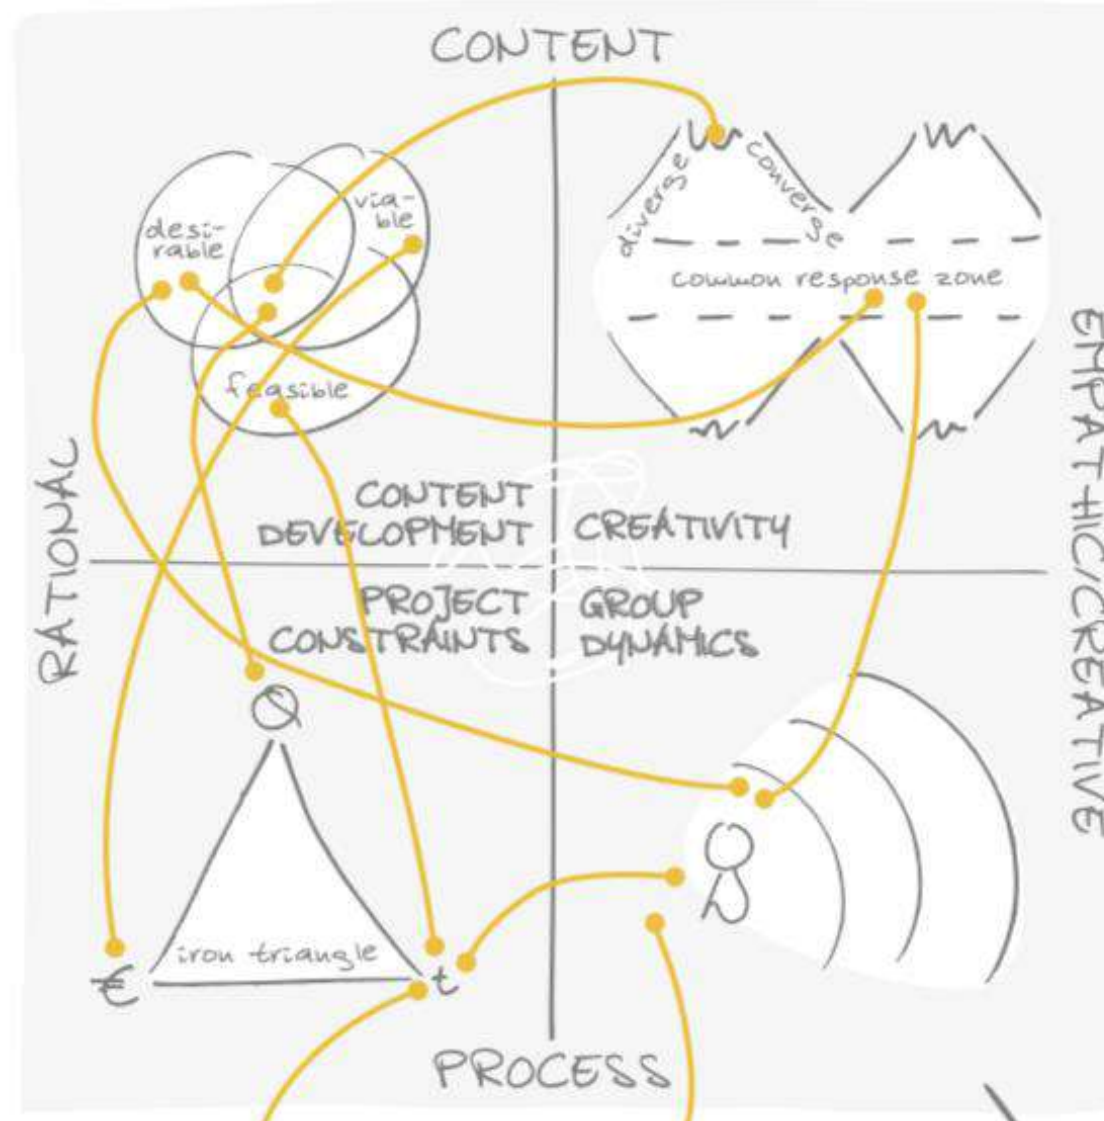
CONTENT

desirable

viable

feasible

diverse

converse

common response zone

EMPATHIC/CREATIVE

RATIONAL

CONTENT DEVELOPMENT

CREATIVITY

PROJECT CONSTRAINTS

GROUP DYNAMICS

Q

iron triangle

€

t

PROCESS